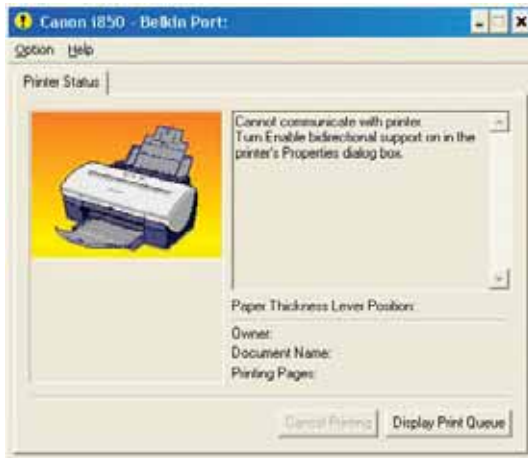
Canon i850 - Belkin Port:

Option Help

Printer Status

Cannot communicate with printer.
Turn Enable bidirectional support on in the printer's Properties dialog box.

Paper Thickness Lever Position:

Owner:
Document Name:
Printing Pages:

Cancel Printing Display Print Queue